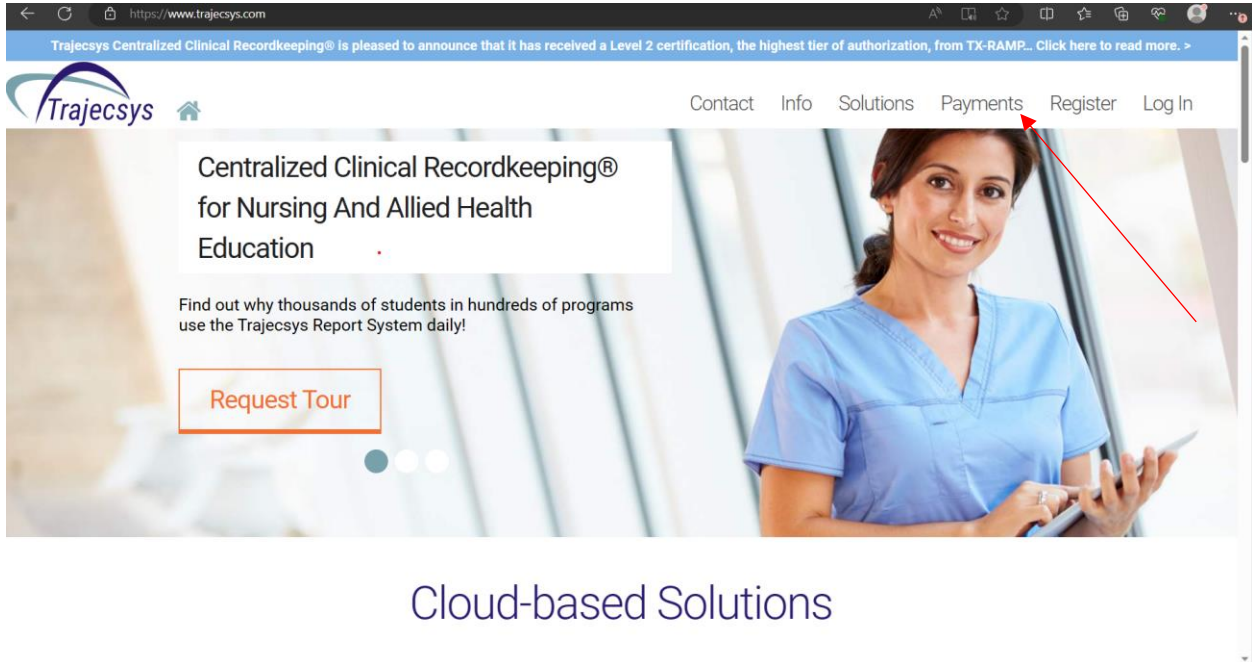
https://www.trajecsys.com

Trajecsys Centralized Clinical Recordkeeping® is pleased to announce that it has received a Level 2 certification, the highest tier of authorization, from TX-RAMP... Click here to read more. >

Trajecsys

Contact Info Solutions Payments Register Log In

Centralized Clinical Recordkeeping® for Nursing And Allied Health Education

Find out why thousands of students in hundreds of programs use the Trajecsys Report System daily!

Request Tour

Cloud-based Solutions